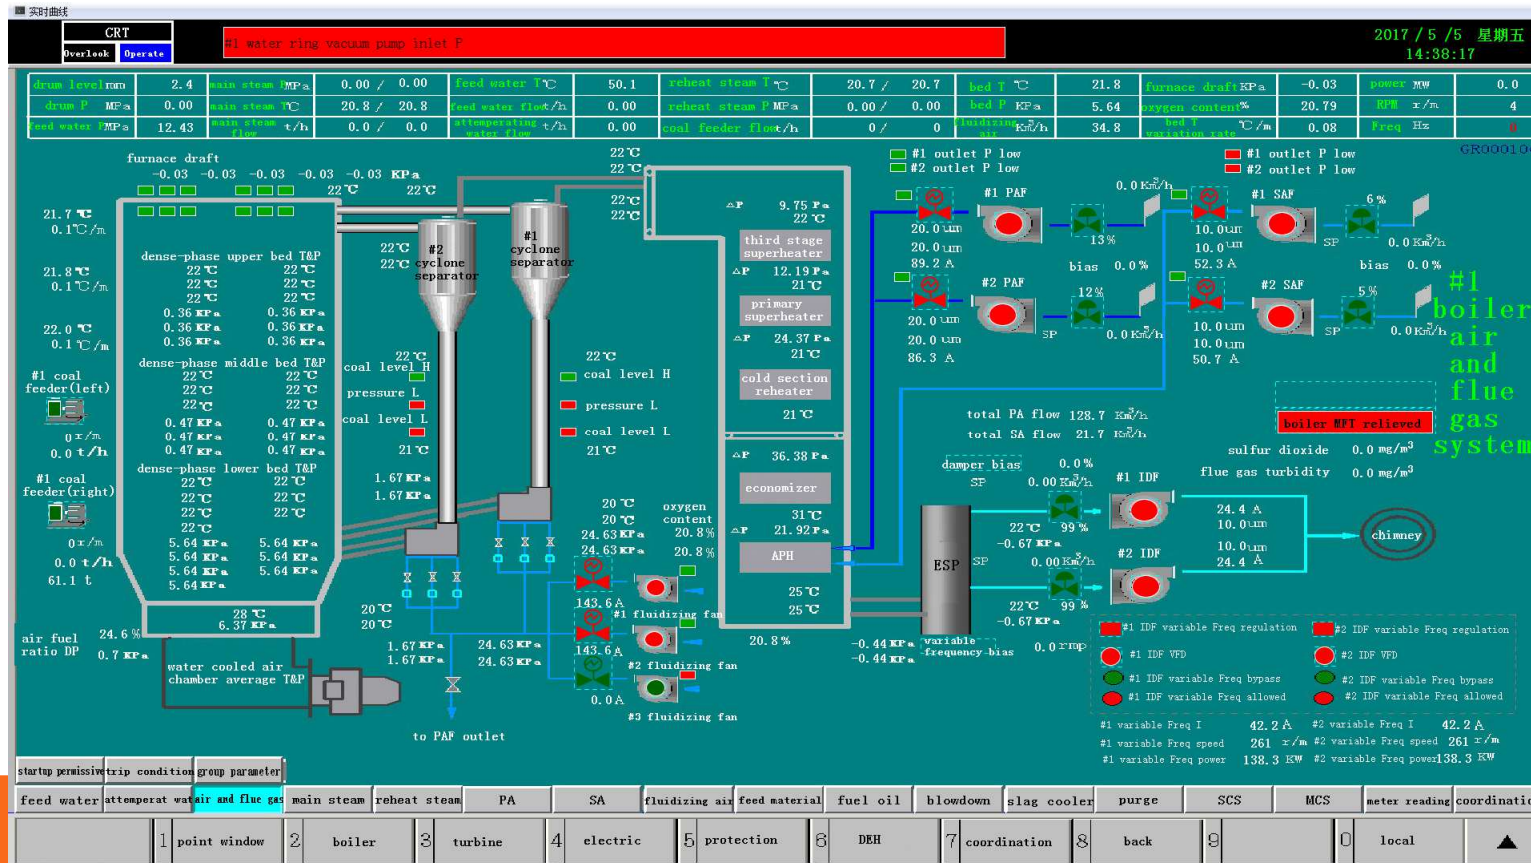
实时曲线

CRT
Overlook Operate

#1 water ring vacuum pump inlet P

2017 / 5 / 5 星期五
14:38:17

| drum level mm | 2.4 | main steam P MPa | 0.00 / 0.00 | feed water T ℃ | 50.1 | reheat steam T ℃ | 20.7 / 20.7 | bed T ℃ | 21.8 | furnace draft KPa | -0.03 | power MW | 0.0 |
|---|---|---|---|---|---|---|---|---|---|---|---|---|---|
| drum P MPa | 0.00 | main steam T ℃ | 20.8 / 20.8 | feed water flow t/h | 0.00 | reheat steam P MPa | 0.00 / 0.00 | bed P KPa | 5.64 | oxygen content % | 20.79 | RPM r/m | 4 |
| feed water P MPa | 12.43 | main steam flow t/h | 0.0 / 0.0 | attemperating water flow t/h | 0.00 | coal feeder flow t/h | 0 / 0 | fluidizing air Km³/h | 34.8 | bed T variation rate ℃/m | 0.08 | Freq Hz | 0 |

GR00010

furnace draft
-0.03 -0.03 -0.03 -0.03 -0.03 KPa
22℃ 22℃
21.7 ℃ 0.1 ℃/m
21.8 ℃ 0.1 ℃/m
22.0 ℃ 0.1 ℃/m
dense-phase upper bed T&P
22℃ 22℃
22℃ 22℃
22℃ 22℃
0.36 KPa 0.36 KPa
0.36 KPa 0.36 KPa
0.36 KPa 0.36 KPa
dense-phase middle bed T&P
22℃ 22℃
22℃ 22℃
22℃ 22℃
0.47 KPa 0.47 KPa
0.47 KPa 0.47 KPa
0.47 KPa 0.47 KPa
dense-phase lower bed T&P
22℃ 22℃
22℃ 22℃
22℃ 22℃
5.64 KPa 5.64 KPa
5.64 KPa 5.64 KPa
5.64 KPa 5.64 KPa
5.64 KPa
#1 coal feeder(left)
0 r/m
0.0 t/h
#1 coal feeder(right)
0 r/m
0.0 t/h
61.1 t
28 ℃
6.37 KPa
air fuel ratio DP
24.6 %
0.7 KPa
water cooled air chamber average T&P

22℃ 22℃
#2 cyclone separator
#1 cyclone separator
22℃ 22℃
coal level H
pressure L
coal level L
21℃
1.67 KPa
1.67 KPa
20℃ 20℃
1.67 KPa
1.67 KPa
to PAF outlet
22℃
coal level H
pressure L
coal level L
21℃
22℃ 22℃
22℃ 22℃
ΔP 9.75 Pa 22℃
third stage superheater
ΔP 12.19 Pa 21℃
primary superheater
ΔP 24.37 Pa 21℃
cold section reheater
21℃
ΔP 36.38 Pa
economizer
31℃
ΔP 21.92 Pa
APH
25℃
25℃
20.8 %
20℃
20℃
24.63 KPa
24.63 KPa
oxygen content
20.8 %
20.8 %
143.6 A
#1 fluidizing fan
143.6 A
#2 fluidizing fan
0.0 A
#3 fluidizing fan
24.63 KPa
24.63 KPa

#1 outlet P low
#2 outlet P low
#1 PAF
20.0 um
20.0 um
89.2 A
13%
bias 0.0%
0.0 Km³/h
#2 PAF
20.0 um
20.0 um
86.3 A
SP
12%
0.0 Km³/h
#1 outlet P low
#2 outlet P low
#1 SAF
10.0 um
10.0 um
52.3 A
6%
SP
bias 0.0%
0.0 Km³/h
#2 SAF
10.0 um
10.0 um
50.7 A
5%
SP
0.0 Km³/h
#1 boiler air and flue gas system
boiler MFT relieved
total PA flow 128.7 Km³/h
total SA flow 21.7 Km³/h
sulfur dioxide 0.0 mg/m³
flue gas turbidity 0.0 mg/m³
damper bias
SP
0.0%
0.00 Km³/h
#1 IDF
22℃
-0.67 KPa
99%
24.4 A
10.0 um
SP
0.00 Km³/h
#2 IDF
10.0 um
24.4 A
22℃
-0.67 KPa
99%
ESP
chimney
-0.44 KPa
-0.44 KPa
variable frequency bias
0.0 rmp
#1 IDF variable Freq regulation
#2 IDF variable Freq regulation
#1 IDF VFD
#2 IDF VFD
#1 IDF variable Freq bypass
#2 IDF variable Freq bypass
#1 IDF variable Freq allowed
#2 IDF variable Freq allowed
#1 variable Freq I 42.2 A
#2 variable Freq I 42.2 A
#1 variable Freq speed 261 r/m
#2 variable Freq speed 261 r/m
#1 variable Freq power 138.3 KW
#2 variable Freq power 138.3 KW

startup permissive | trip condition | group parameter
feed water | attemperat wat | air and flue gas | main steam | reheat steam | PA | SA | fluidizing air | feed material | fuel oil | blowdown | slag cooler | purge | SCS | MCS | meter reading | coordinatio
1 point window | 2 boiler | 3 turbine | 4 electric | 5 protection | 6 DEH | 7 coordination | 8 back | 9 | 0 local